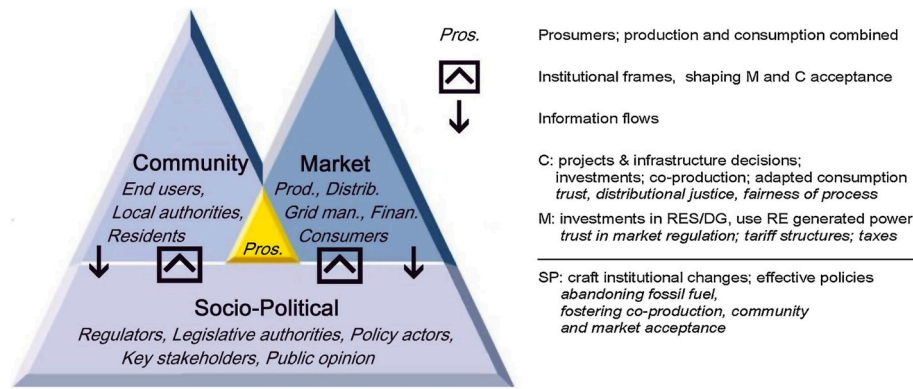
Community
End users,
Local authorities,
Residents

Market
Prod., Distrib.
Grid man., Finan.
Consumers

Pros.

Socio-Political
Regulators, Legislative authorities, Policy actors,
Key stakeholders, Public opinion

Pros.

Prosumers; production and consumption combined

Institutional frames, shaping M and C acceptance

Information flows

C: projects & infrastructure decisions; investments; co-production; adapted consumption
trust, distributional justice, fairness of process

M: investments in RES/DG, use RE generated power
trust in market regulation; tariff structures; taxes

SP: craft institutional changes; effective policies
abandoning fossil fuel,
fostering co-production, community
and market acceptance